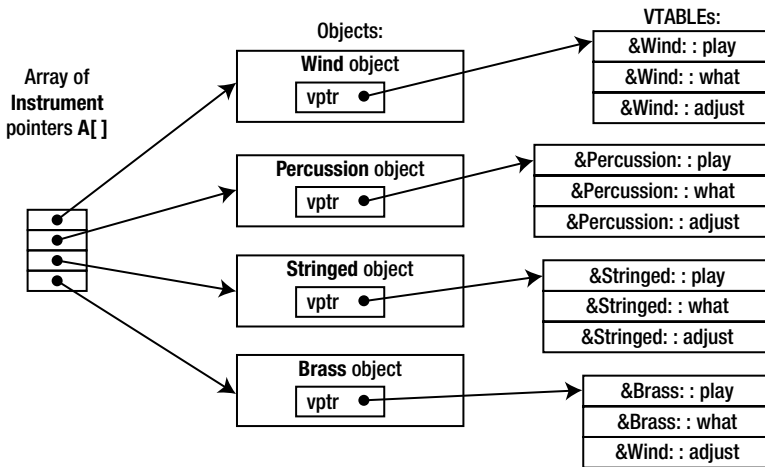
Array of Instrument pointers A[ ]

Objects:

Wind object

vptr

Percussion object

vptr

Stringed object

vptr

Brass object

vptr

VTABLEs:

| &Wind: : play |
|---|
| &Wind: : what |
| &Wind: : adjust |

| &Percussion: : play |
|---|
| &Percussion: : what |
| &Percussion: : adjust |

| &Stringed: : play |
|---|
| &Stringed: : what |
| &Stringed: : adjust |

| &Brass: : play |
|---|
| &Brass: : what |
| &Wind: : adjust |